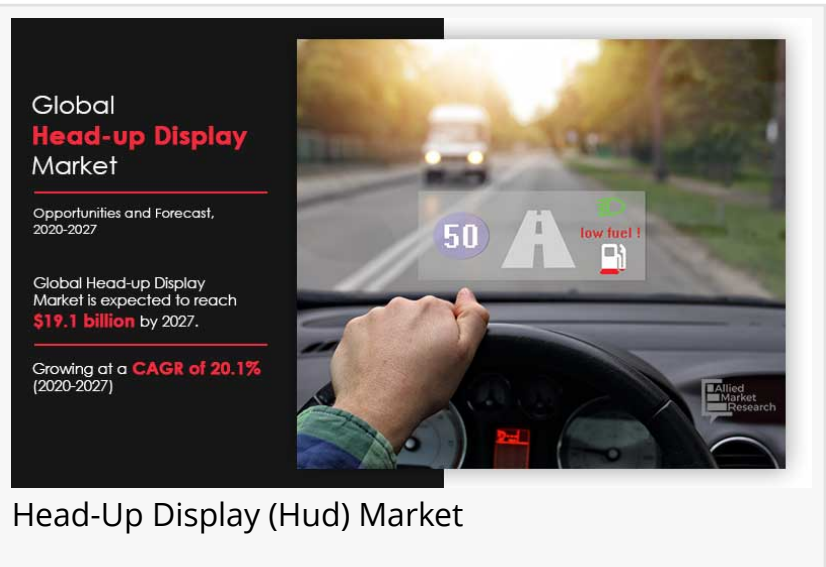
Global
Head-up Display
Market

Opportunities and Forecast, 2020-2027

Global Head-up Display Market is expected to reach $19.1 billion by 2027.

Growing at a CAGR of 20.1% (2020-2027)

50

low fuel !

Allied Market Research

Head-Up Display (Hud) Market